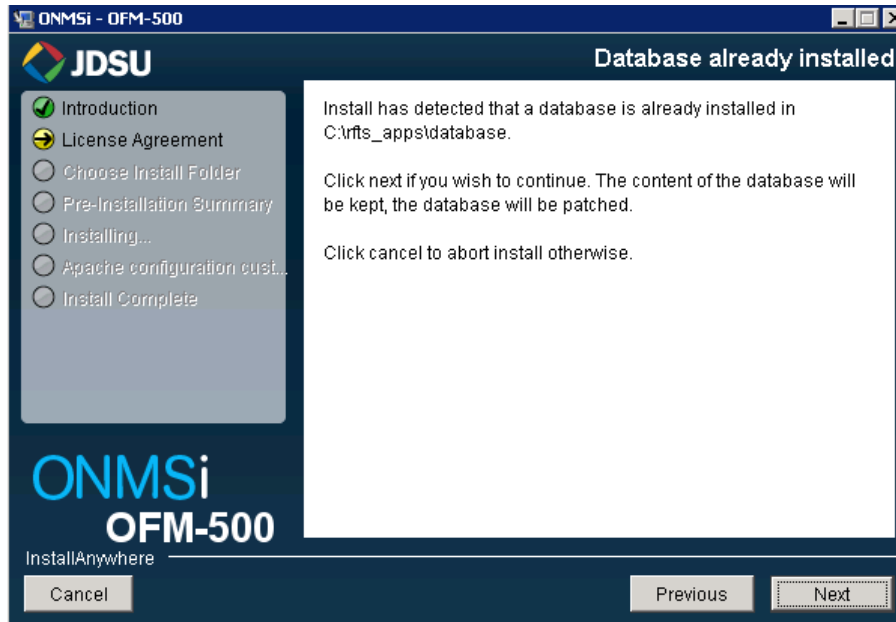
ONMSi - OFM-500

JDSU

Database already installed

Introduction
License Agreement
Choose Install Folder
Pre-Installation Summary
Installing...
Apache configuration cust...
Install Complete

Install has detected that a database is already installed in C:\rfts_apps\database.

Click next if you wish to continue. The content of the database will be kept, the database will be patched.

Click cancel to abort install otherwise.

ONMSi
OFM-500

InstallAnywhere

Cancel

Previous

Next